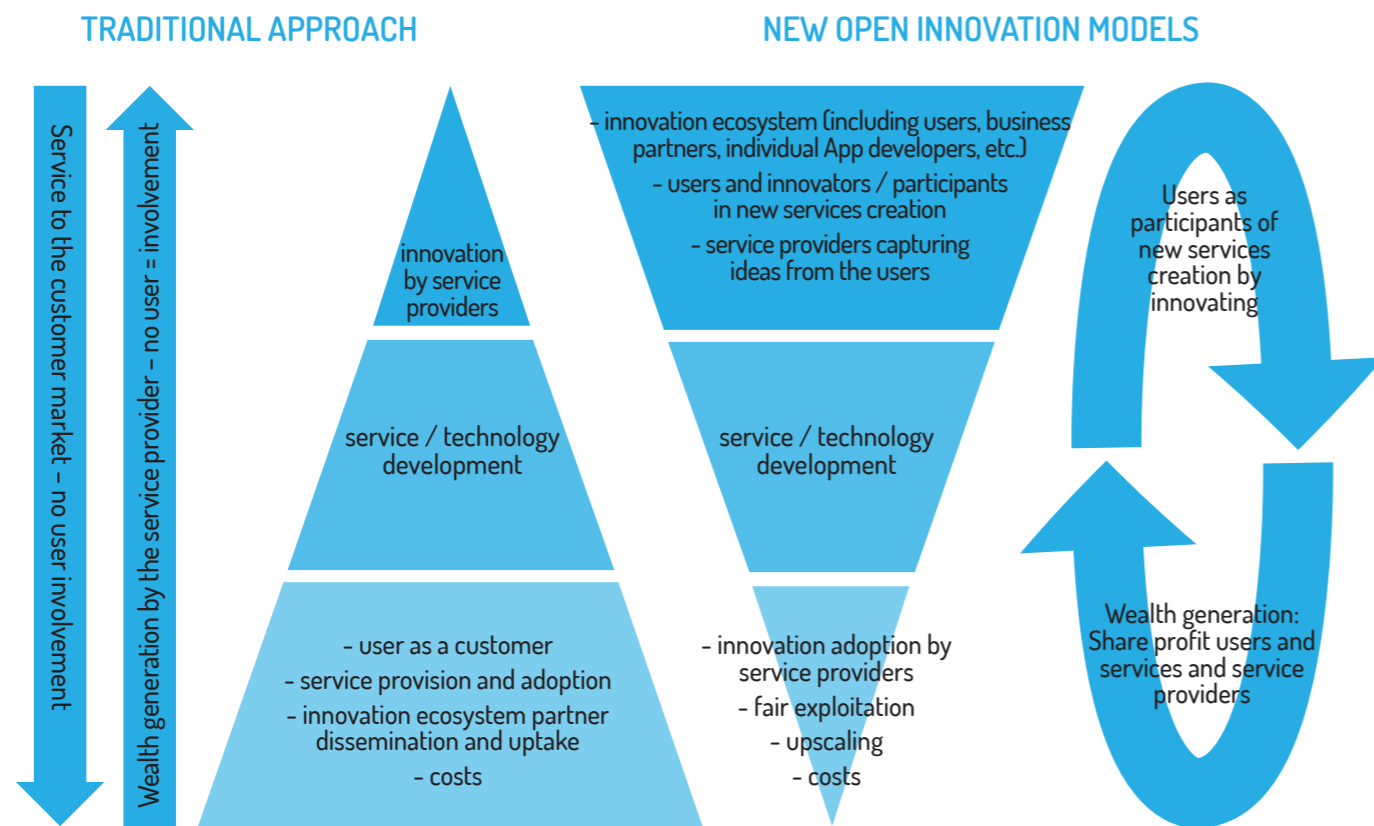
TRADITIONAL APPROACH

NEW OPEN INNOVATION MODELS

Service to the customer market – no user involvement

Wealth generation by the service provider – no user = involvement

innovation by service providers

service / technology development

- user as a customer
- service provision and adoption
- innovation ecosystem partner dissemination and uptake
- costs

- innovation ecosystem (including users, business partners, individual App developers, etc.)
- users and innovators / participants in new services creation
- service providers capturing ideas from the users

service / technology development

- innovation adoption by service providers
- fair exploitation
- upscaling
- costs

Users as participants of new services creation by innovating

Wealth generation: Share profit users and services and service providers